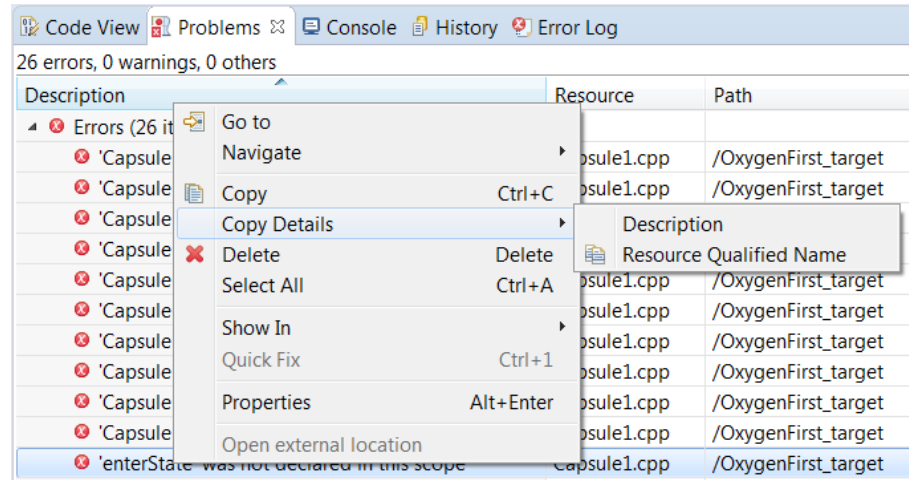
Code View | Problems | Console | History | Error Log

26 errors, 0 warnings, 0 others

| Description | Resource | Path |
|---|---|---|
| Errors (26 it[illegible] | | |
| 'Capsule | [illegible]psule1.cpp | /OxygenFirst_target |
| 'Capsule | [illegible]psule1.cpp | /OxygenFirst_target |
| 'Capsule | | |
| 'Capsule | | |
| 'Capsule | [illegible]psule1.cpp | /OxygenFirst_target |
| 'Capsule | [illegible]psule1.cpp | /OxygenFirst_target |
| 'Capsule | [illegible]psule1.cpp | /OxygenFirst_target |
| 'Capsule | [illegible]psule1.cpp | /OxygenFirst_target |
| 'Capsule | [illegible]psule1.cpp | /OxygenFirst_target |
| 'Capsule | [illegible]psule1.cpp | /OxygenFirst_target |
| 'enterState' was not declared in this scope | Capsule1.cpp | /OxygenFirst_target |

Go to
Navigate
Copy Ctrl+C
Copy Details
Delete Delete
Select All Ctrl+A
Show In
Quick Fix Ctrl+1
Properties Alt+Enter
Open external location

Description
Resource Qualified Name